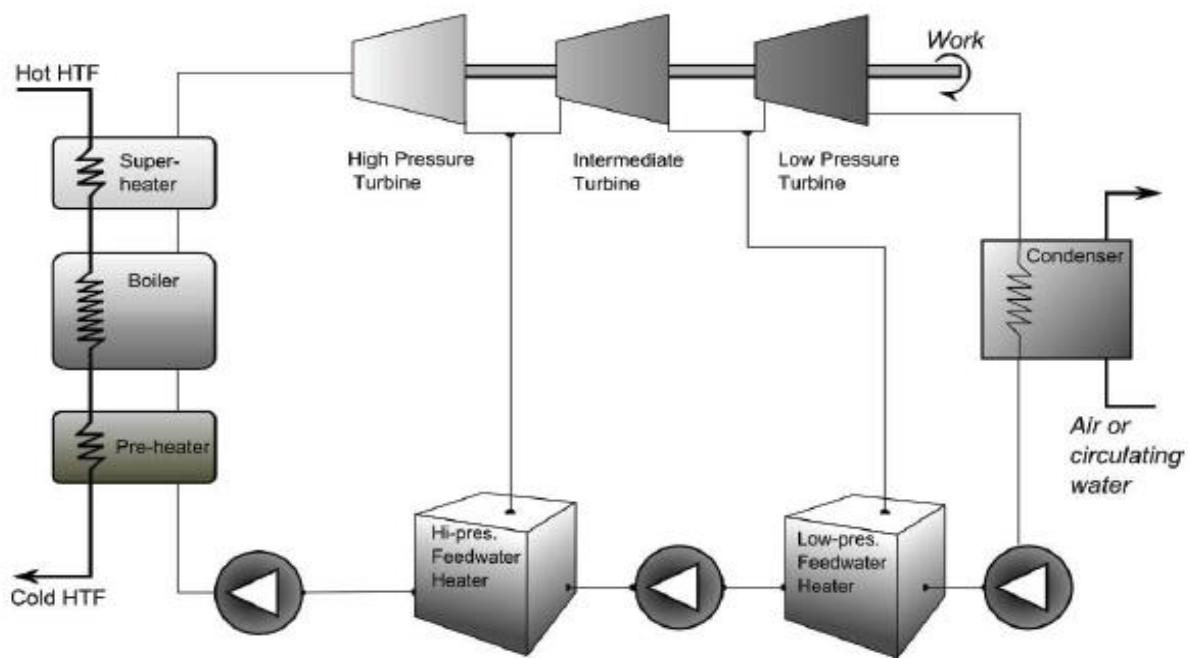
Hot HTF

Super-heater

Boiler

Pre-heater

Cold HTF

Work

High Pressure Turbine

Intermediate Turbine

Low Pressure Turbine

Condenser

Air or circulating water

Hi-pres. Feedwater Heater

Low-pres. Feedwater Heater